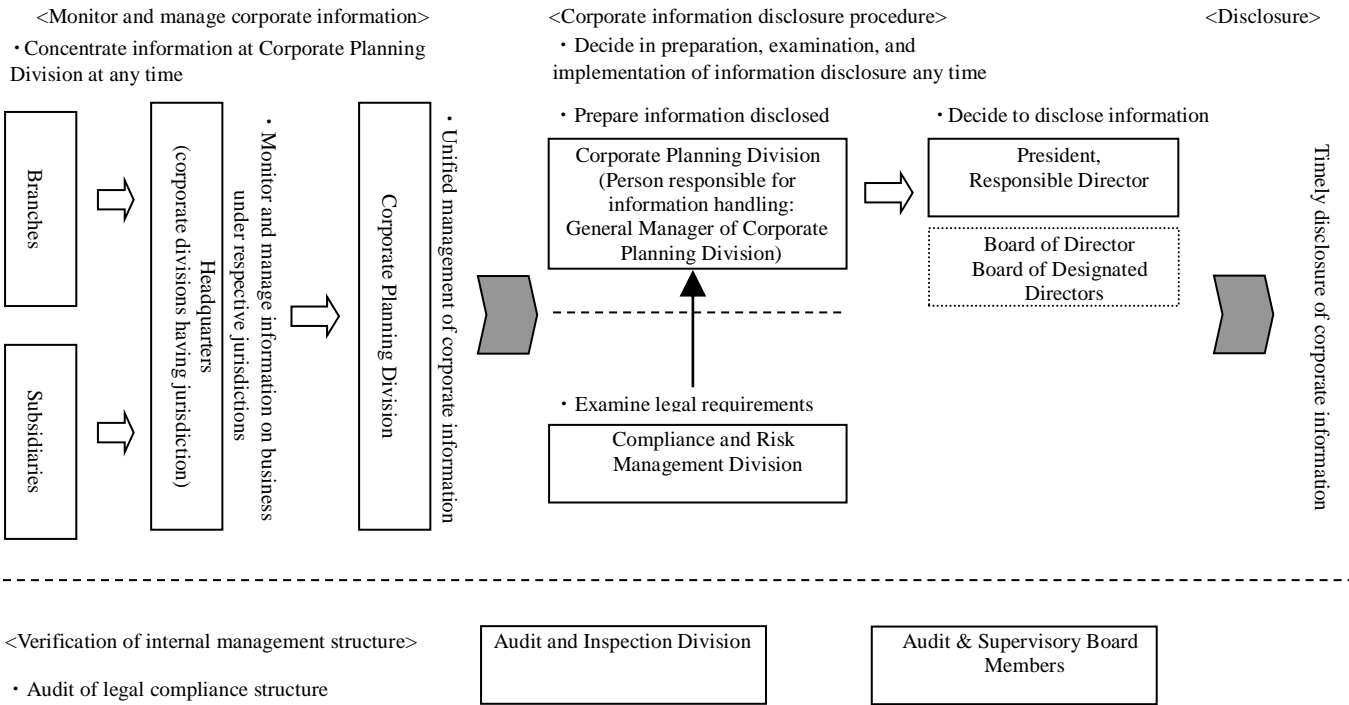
<Monitor and manage corporate information>

・Concentrate information at Corporate Planning Division at any time

Branches

Subsidiaries

Headquarters (corporate divisions having jurisdiction)

・Monitor and manage information on business under respective jurisdictions

Corporate Planning Division

・Unified management of corporate information

<Corporate information disclosure procedure>

・Decide in preparation, examination, and implementation of information disclosure any time

・Prepare information disclosed

Corporate Planning Division (Person responsible for information handling: General Manager of Corporate Planning Division)

・Examine legal requirements

Compliance and Risk Management Division

・Decide to disclose information

President, Responsible Director

Board of Director Board of Designated Directors

<Disclosure>

Timely disclosure of corporate information

<Verification of internal management structure>

・Audit of legal compliance structure

Audit and Inspection Division

Audit & Supervisory Board Members